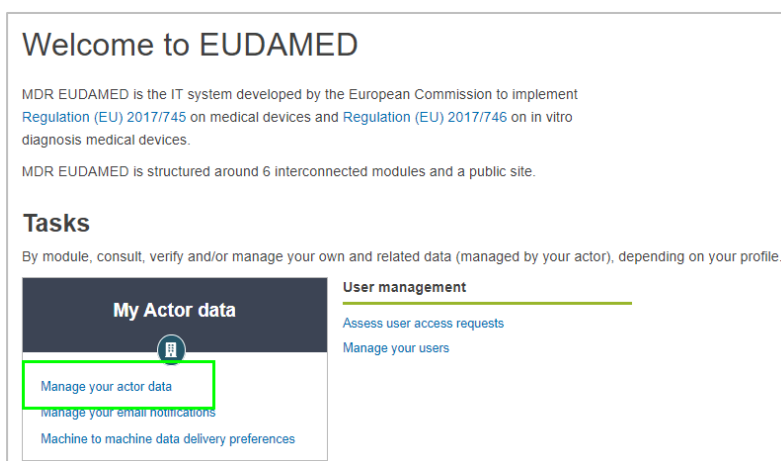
Welcome to EUDAMED

MDR EUDAMED is the IT system developed by the European Commission to implement Regulation (EU) 2017/745 on medical devices and Regulation (EU) 2017/746 on in vitro diagnosis medical devices.

MDR EUDAMED is structured around 6 interconnected modules and a public site.

Tasks

By module, consult, verify and/or manage your own and related data (managed by your actor), depending on your profile.

My Actor data

Manage your actor data

Manage your email notifications

Machine to machine data delivery preferences

User management

Assess user access requests

Manage your users